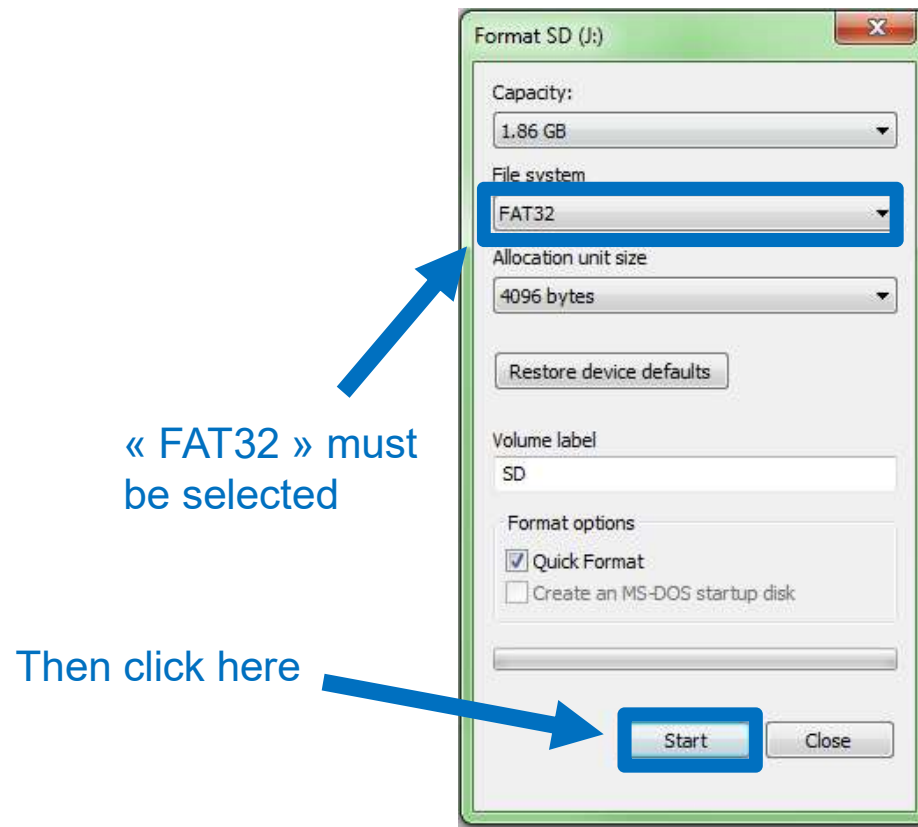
Format SD (J:)

Capacity:
1.86 GB

File system
FAT32

Allocation unit size
4096 bytes

Restore device defaults

« FAT32 » must be selected

Volume label
SD

Format options
Quick Format
Create an MS-DOS startup disk

Then click here

Start
Close